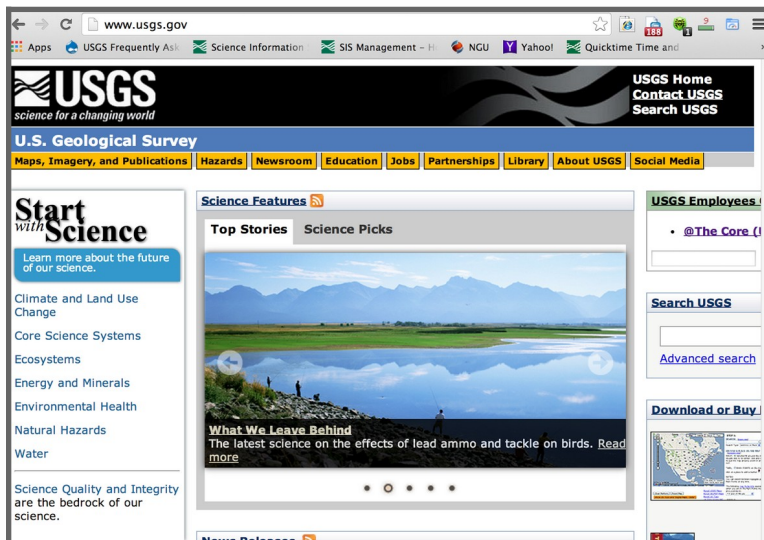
www.usgs.gov

Apps USGS Frequently Ask Science Information SIS Management – H NGU Yahoo! Quicktime Time and

188 9

USGS
science for a changing world

USGS Home
Contact USGS
Search USGS

U.S. Geological Survey

Maps, Imagery, and Publications | Hazards | Newsroom | Education | Jobs | Partnerships | Library | About USGS | Social Media

Start with Science

Learn more about the future of our science.

Climate and Land Use Change

Core Science Systems

Ecosystems

Energy and Minerals

Environmental Health

Natural Hazards

Water

Science Quality and Integrity are the bedrock of our science.

Science Features

Top Stories Science Picks

What We Leave Behind
The latest science on the effects of lead ammo and tackle on birds. Read more

USGS Employees

• @The Core (

Search USGS

Advanced search

Download or Buy

News Releases